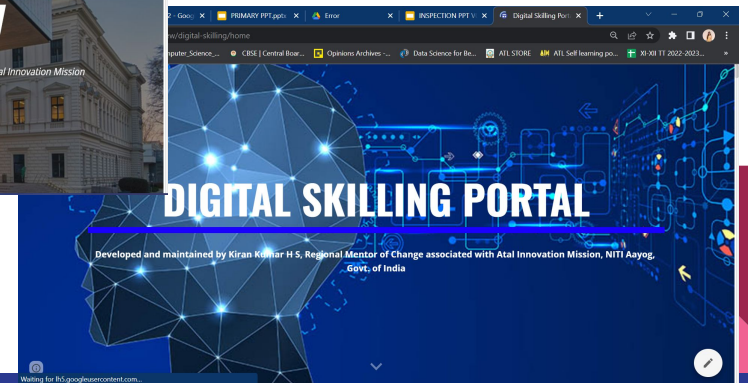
al Innovation Mission

2 - Goog X
PRIMARY PPT.pptx X
Error X
INSPECTION PPT V X
Digital Skilling Port X
+

w/digital-skilling/home

nputer_Science_...
CBSE | Central Boar...
Opinions Archives -...
Data Science for Be...
ATL STORE
ATL Self learning po...
XI-XII TT 2022-2023...
»

DIGITAL SKILLING PORTAL

Developed and maintained by Kiran Kumar H S, Regional Mentor of Change associated with Atal Innovation Mission, NITI Aayog, Govt. of India

Waiting for lh5.googleusercontent.com...